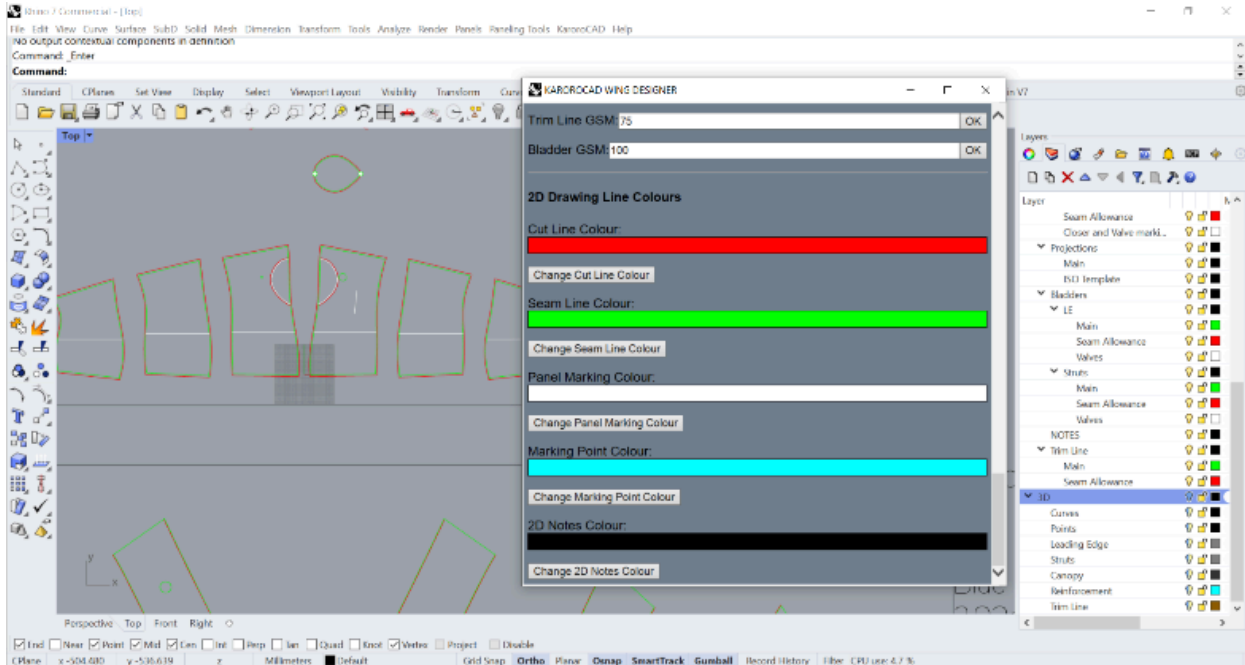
Rhino 7 Commercial - [Top]
File Edit View Curve Surface SubD Solid Mesh Dimension Transform Tools Analyze Render Panels Paneling Tools KaroroCAD Help
No output contextual components in definition
Command: _Enter
Command:
Standard CPlanes Set View Display Select Viewport Layout Visibility Transform Curv in V7
Top
KAROROCAD WING DESIGNER
Trim Line GSM: 75 OK
Bladder GSM: 100 OK
2D Drawing Line Colours
Cut Line Colour:
Change Cut Line Colour
Seam Line Colour:
Change Seam Line Colour
Panel Marking Colour:
Change Panel Marking Colour
Marking Point Colour:
Change Marking Point Colour
2D Notes Colour:
Change 2D Notes Colour
Layers
Layer
Seam Allowance
Closer and Valve marki...
Projections
Main
ISO Template
Bladders
LE
Main
Seam Allowance
Valves
Struts
Main
Seam Allowance
Valves
NOTES
Trim Line
Main
Seam Allowance
3D
Curves
Points
Leading Edge
Struts
Canopy
Reinforcement
Trim Line
y
x
Perspective Top Front Right
End Near Point Mid Cen Int Perp Tan Quad Knot Vertex Project Disable
CPlane x -504.480 y -536.619 z Millimeters Default Grid Snap Ortho Planar Osnap SmartTrack Gumball Record History Filter CPU use: 4.7 %